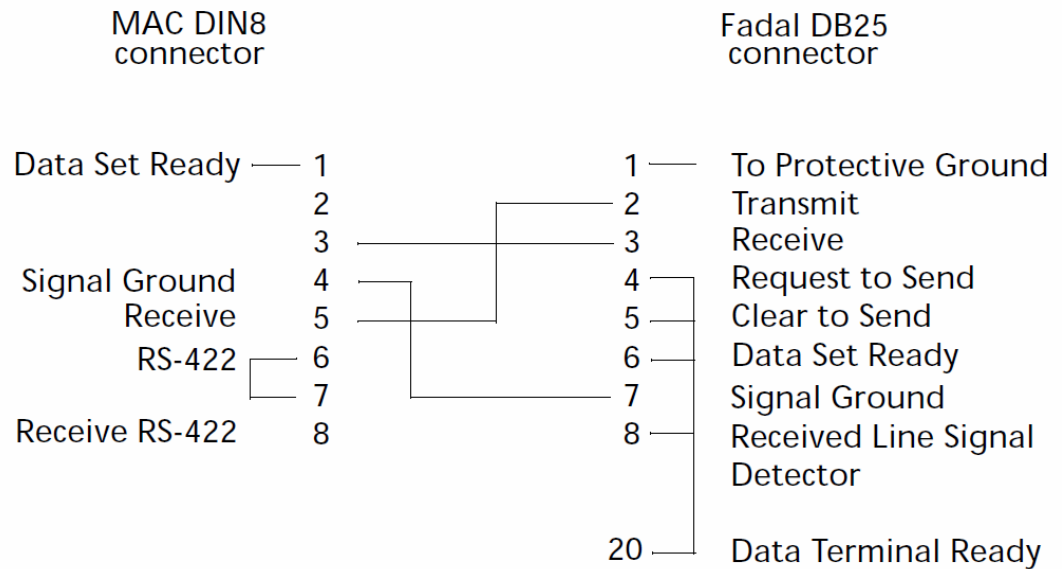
MAC DIN8 connector

Fadal DB25 connector

Data Set Ready 1
2
3
Signal Ground 4
Receive 5
RS-422 6
7
Receive RS-422 8

1 To Protective Ground
2 Transmit
3 Receive
4 Request to Send
5 Clear to Send
6 Data Set Ready
7 Signal Ground
8 Received Line Signal Detector
20 Data Terminal Ready